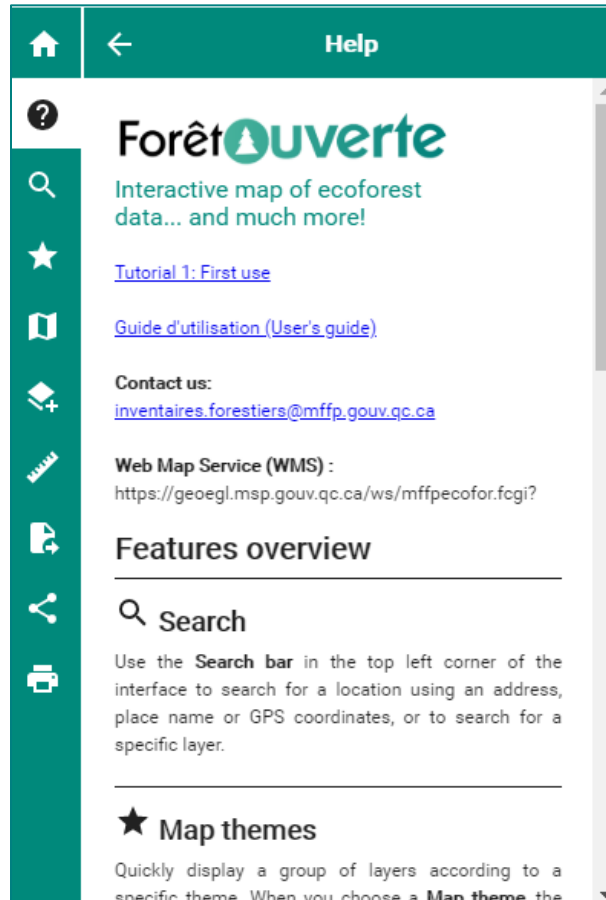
Help

ForêtOuverte

Interactive map of ecoforest data... and much more!

Tutorial 1: First use

Guide d'utilisation (User's guide)

**Contact us:**
inventaires.forestiers@mffp.gouv.qc.ca

**Web Map Service (WMS) :**
https://geoegl.msp.gouv.qc.ca/ws/mffpecofor.fcgi?

Features overview

Search

Use the **Search bar** in the top left corner of the interface to search for a location using an address, place name or GPS coordinates, or to search for a specific layer.

Map themes

Quickly display a group of layers according to a specific theme. When you choose a **Map theme**, the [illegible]